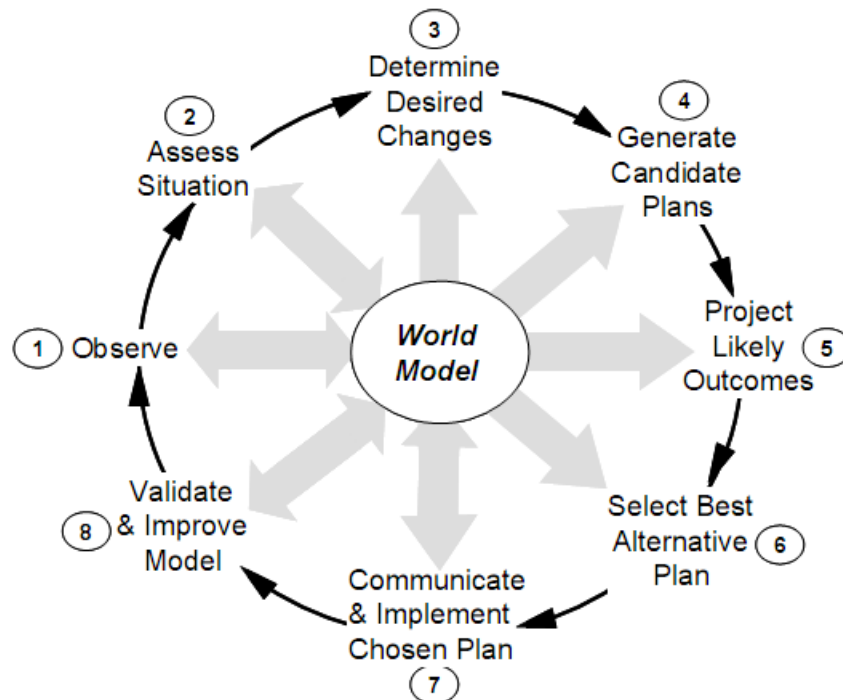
3
Determine Desired Changes

4
Generate Candidate Plans

2
Assess Situation

1 Observe

World Model

Project Likely Outcomes 5

Validate
8 & Improve Model

Select Best Alternative 6 Plan

Communicate & Implement Chosen Plan
7